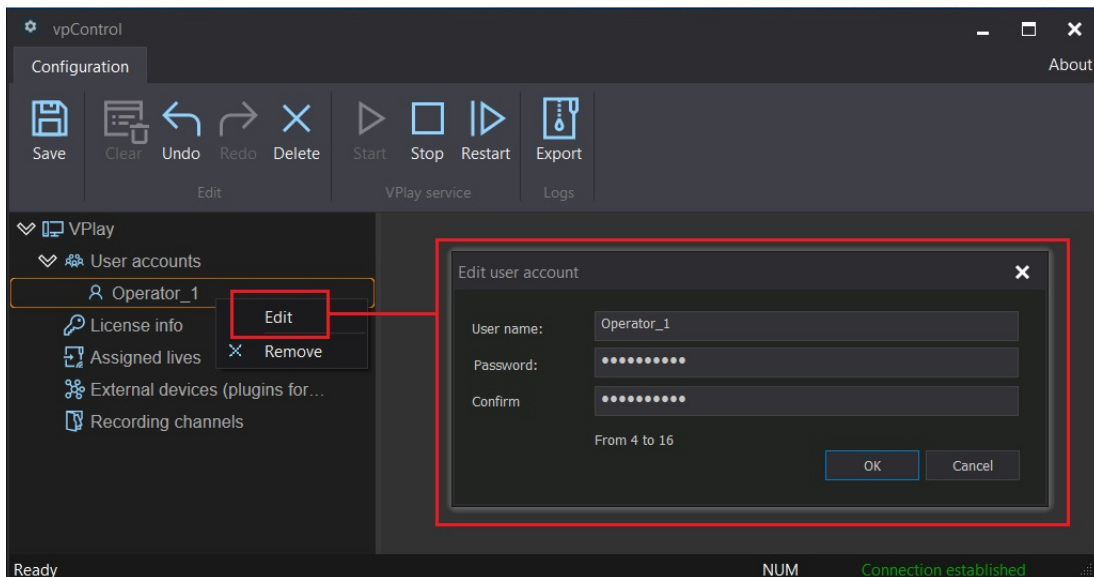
vpControl

Configuration

About

Save
Clear
Undo
Redo
Delete
Edit
Start
Stop
Restart
VPlay service
Export
Logs

VPlay
User accounts
Operator_1
Edit
Remove
License info
Assigned lives
External devices (plugins for…
Recording channels

Edit user account
User name: Operator_1
Password: ••••••••••
Confirm ••••••••••
From 4 to 16
OK
Cancel

Ready
NUM
Connection established